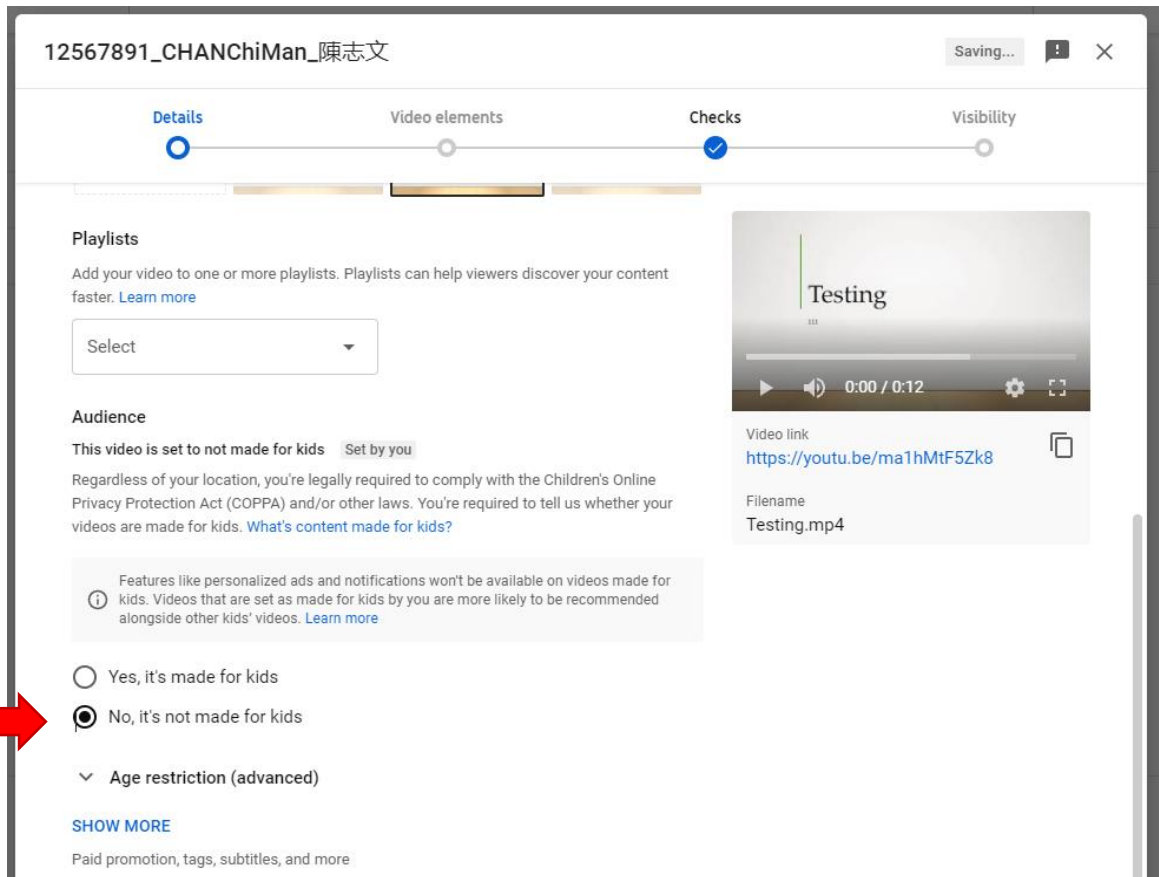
12567891_CHANChiMan_陳志文

Saving...

Details

Video elements

Checks

Visibility

Playlists

Add your video to one or more playlists. Playlists can help viewers discover your content faster. Learn more

Select

Audience

This video is set to not made for kids Set by you

Regardless of your location, you're legally required to comply with the Children's Online Privacy Protection Act (COPPA) and/or other laws. You're required to tell us whether your videos are made for kids. What's content made for kids?

Features like personalized ads and notifications won't be available on videos made for kids. Videos that are set as made for kids by you are more likely to be recommended alongside other kids' videos. Learn more

Yes, it's made for kids

No, it's not made for kids

Age restriction (advanced)

SHOW MORE

Paid promotion, tags, subtitles, and more

Testing

0:00 / 0:12

Video link

https://youtu.be/ma1hMtF5Zk8

Filename

Testing.mp4